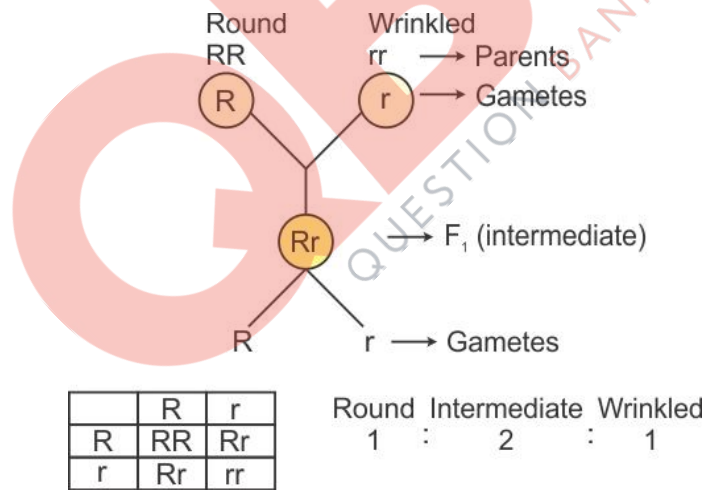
Round
RR

Wrinkled
rr → Parents

R

r → Gametes

Rr → $F_1$ (intermediate)

R

r → Gametes

|   | R  | r  |
|---|----|----|
| R | RR | Rr |
| r | Rr | rr |

Round Intermediate Wrinkled
1 : 2 : 1

QUESTION BANK